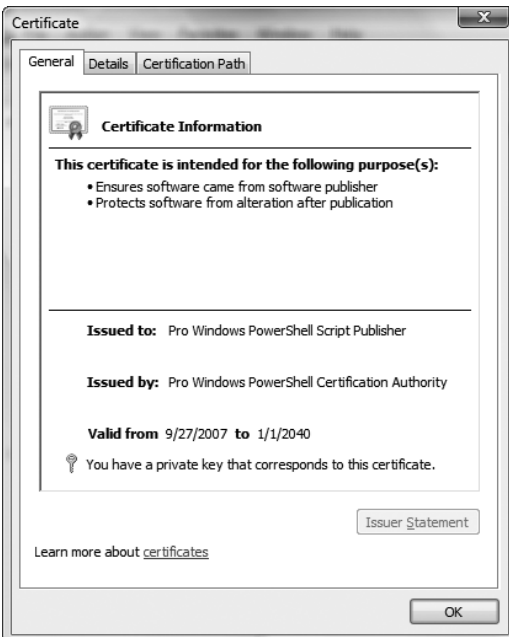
Certificate

General | Details | Certification Path

Certificate Information

This certificate is intended for the following purpose(s):

• Ensures software came from software publisher
• Protects software from alteration after publication

Issued to: Pro Windows PowerShell Script Publisher

Issued by: Pro Windows PowerShell Certification Authority

Valid from 9/27/2007 to 1/1/2040

You have a private key that corresponds to this certificate.

Issuer Statement

Learn more about certificates

OK